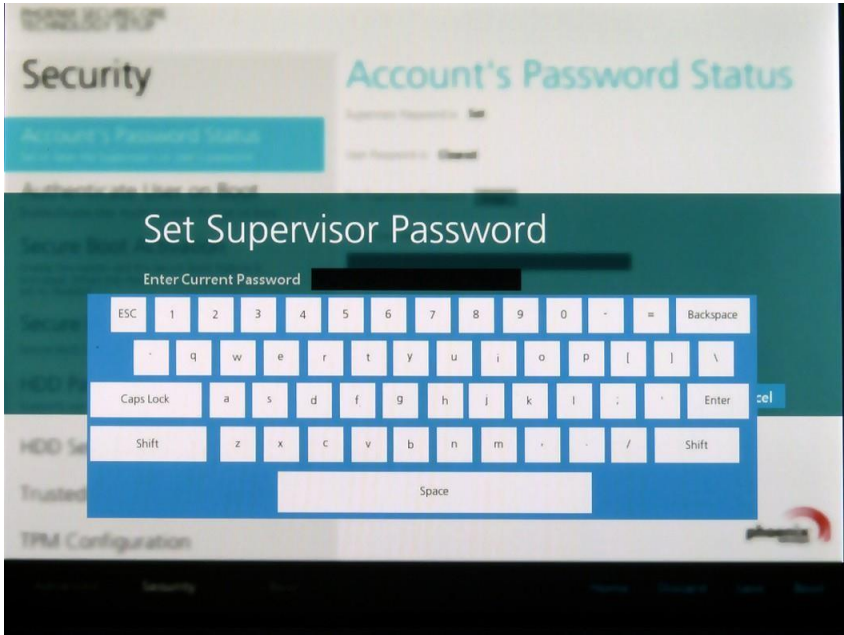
Security

Account's Password Status

Supervisor Password is Set

User Password is Cleared

Account's Password Status

Authenticate User on Boot

Secure Boot

Secure

HDD Se

Trusted

TPM Configuration

Set Supervisor Password

Enter Current Password

ESC 1 2 3 4 5 6 7 8 9 0 - = Backspace

` q w e r t y u i o p [ ] \

Caps Lock a s d f g h j k l ; ' Enter

Shift z x c v b n m , . / Shift

Space

cel

Security

Home Change Save Boot